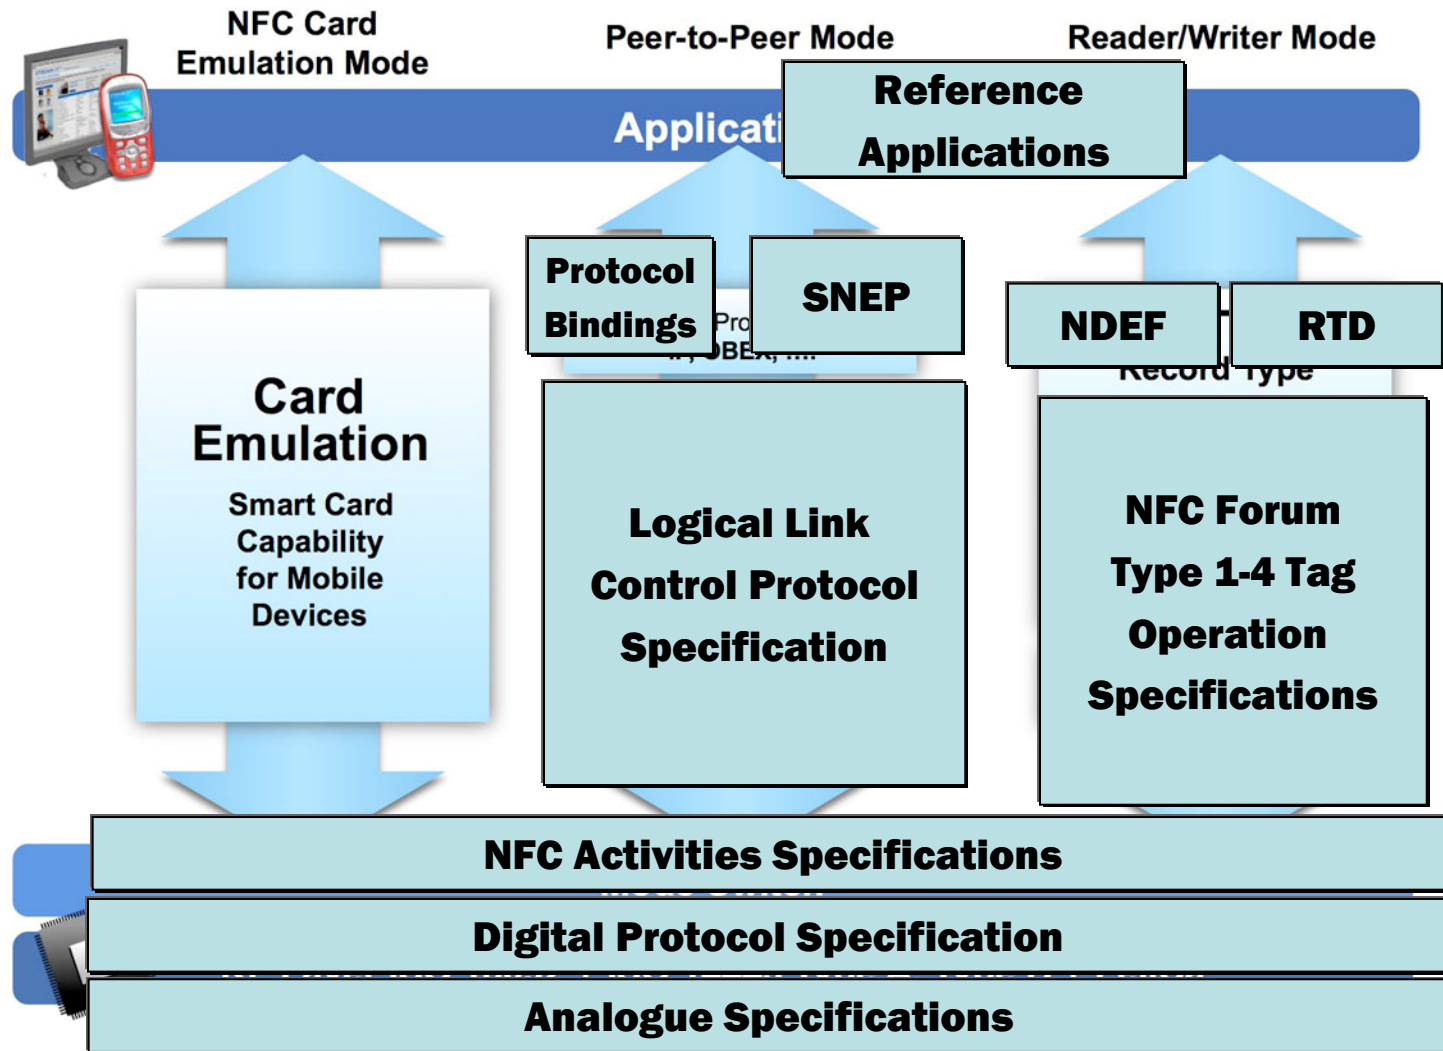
NFC Card Emulation Mode

Peer-to-Peer Mode

Reader/Writer Mode

Applicati

Reference Applications

Protocol Bindings

Pro

IP, OBEX, ....

SNEP

NDEF

RTD

Record Type

Card Emulation

Smart Card Capability for Mobile Devices

Logical Link Control Protocol Specification

NFC Forum Type 1-4 Tag Operation Specifications

NFC Activities Specifications

Digital Protocol Specification

Analogue Specifications